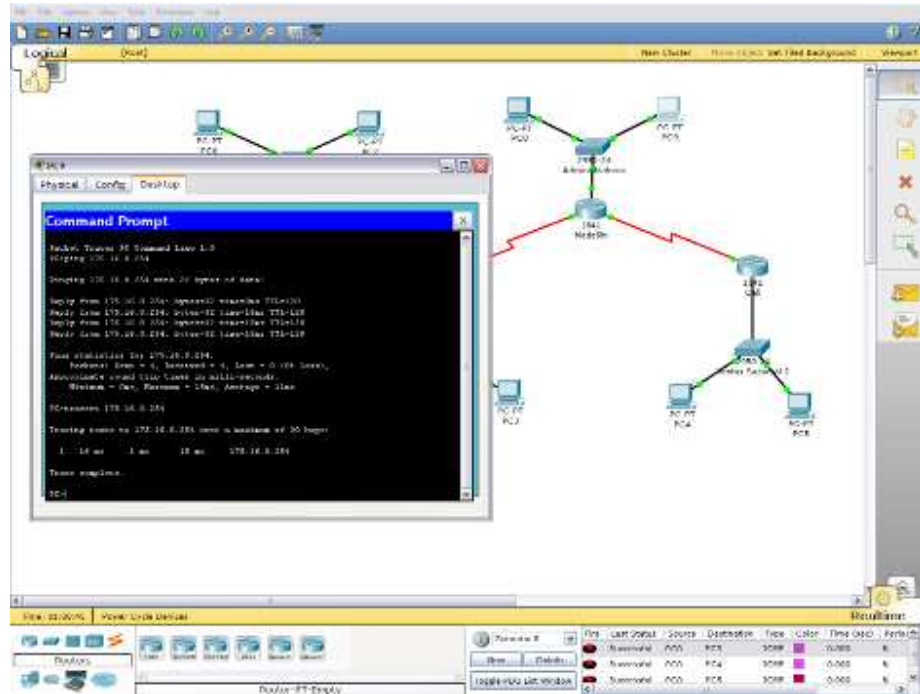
Logical [Root] New Cluster Move Object Set Tiled Background Viewport

PC-PT PC6

PC-PT

PC-PT PC2

PC-PT PC3

Admin Network

1841 NodeBh

1841

PC-PT PC4

PC-PT PC5

PC-PT PC1

PC0

Physical Config Desktop

Command Prompt

Packet Tracer PC Command Line 1.0
PC>ping 172.16.0.254

Pinging 172.16.0.254 with 32 bytes of data:

Reply from 172.16.0.254: bytes=32 time=10ms TTL=128
Reply from 172.16.0.254: bytes=32 time=16ms TTL=128
Reply from 172.16.0.254: bytes=32 time=16ms TTL=128
Reply from 172.16.0.254: bytes=32 time=16ms TTL=128

Ping statistics for 172.16.0.254:
Packets: Sent = 4, Received = 4, Lost = 0 (0% loss),
Approximate round trip times in milli-seconds:
Minimum = 0ms, Maximum = 16ms, Average = 11ms

PC>tracert 172.16.0.254

Tracing route to 172.16.0.254 over a maximum of 30 hops:

1 16 ms 1 ms 18 ms 172.16.0.254

Trace complete.

PC>

Time: 01:00:05 Power Cycle Devices

Routers

Router-PT-Empty

Scenario 0

New Delete

Toggle PDU List Window

Realtime

| Fire | Last Status | Source | Destination | Type | Color | Time (sec) | Periodic |
|---|---|---|---|---|---|---|---|
| | Successful | PC0 | PC5 | ICMP | | 0.000 | N |
| | Successful | PC0 | PC4 | ICMP | | 0.000 | N |
| | Successful | PC0 | PC3 | ICMP | | 0.000 | N |